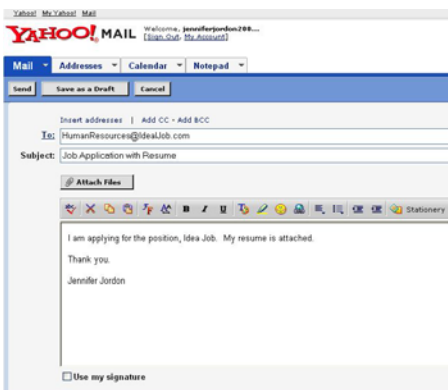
Yahoo! My Yahoo! Mail

YAHOO! MAIL Welcome, jenniferjordon208... [Sign Out, My Account]

Mail Addresses Calendar Notepad

Send Save as a Draft Cancel

Insert addresses | Add CC - Add BCC

To: HumanResources@IdealJob.com

Subject: Job Application with Resume

Attach Files

Stationery

I am applying for the position, Idea Job. My resume is attached.

Thank you.

Jennifer Jordon

Use my signature